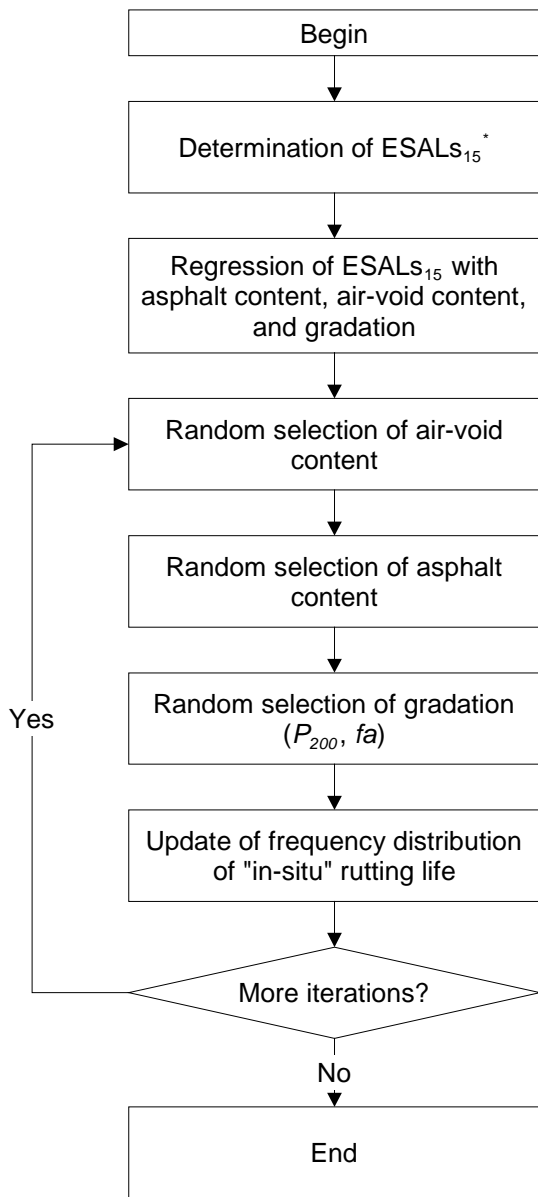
Begin

Determination of $ESALs_{15}^{*}$

Regression of $ESALs_{15}$ with asphalt content, air-void content, and gradation

Random selection of air-void content

Random selection of asphalt content

Random selection of gradation ($P_{200}$, $fa$)

Update of frequency distribution of "in-situ" rutting life

More iterations?

Yes

No

End